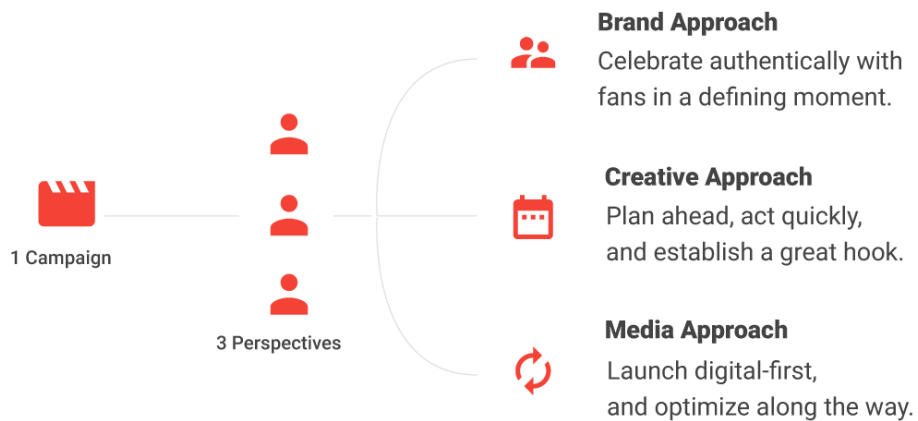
1 Campaign

3 Perspectives

Brand Approach
Celebrate authentically with fans in a defining moment.

Creative Approach
Plan ahead, act quickly, and establish a great hook.

Media Approach
Launch digital-first, and optimize along the way.